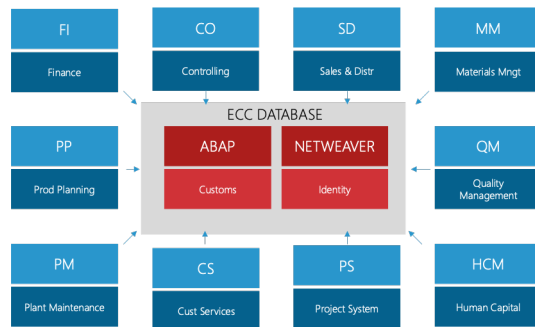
FI
Finance

CO
Controlling

SD
Sales & Distr

MM
Materials Mngt

ECC DATABASE

ABAP
Customs

NETWEAVER
Identity

PP
Prod Planning

QM
Quality Management

PM
Plant Maintenance

CS
Cust Services

PS
Project System

HCM
Human Capital